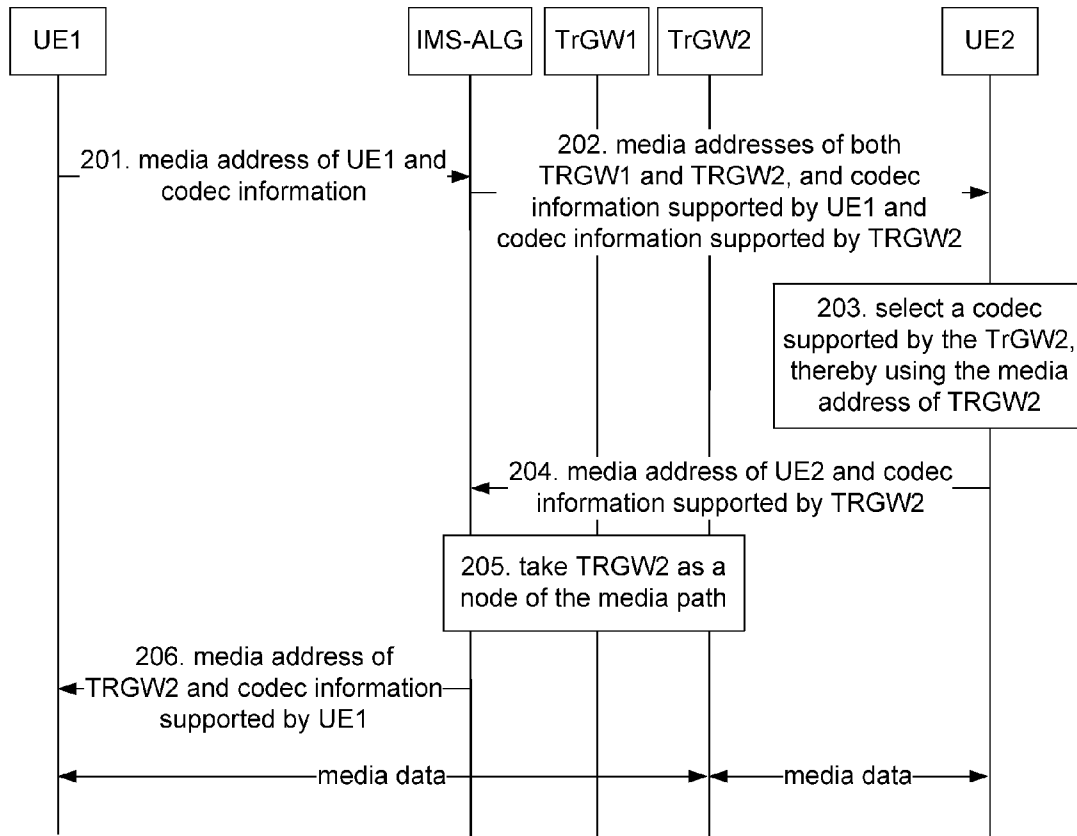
UE1

IMS-ALG

TrGW1

TrGW2

UE2

201. media address of UE1 and codec information

202. media addresses of both TRGW1 and TRGW2, and codec information supported by UE1 and codec information supported by TRGW2

203. select a codec supported by the TrGW2, thereby using the media address of TRGW2

204. media address of UE2 and codec information supported by TRGW2

205. take TRGW2 as a node of the media path

206. media address of TRGW2 and codec information supported by UE1

media data

media data